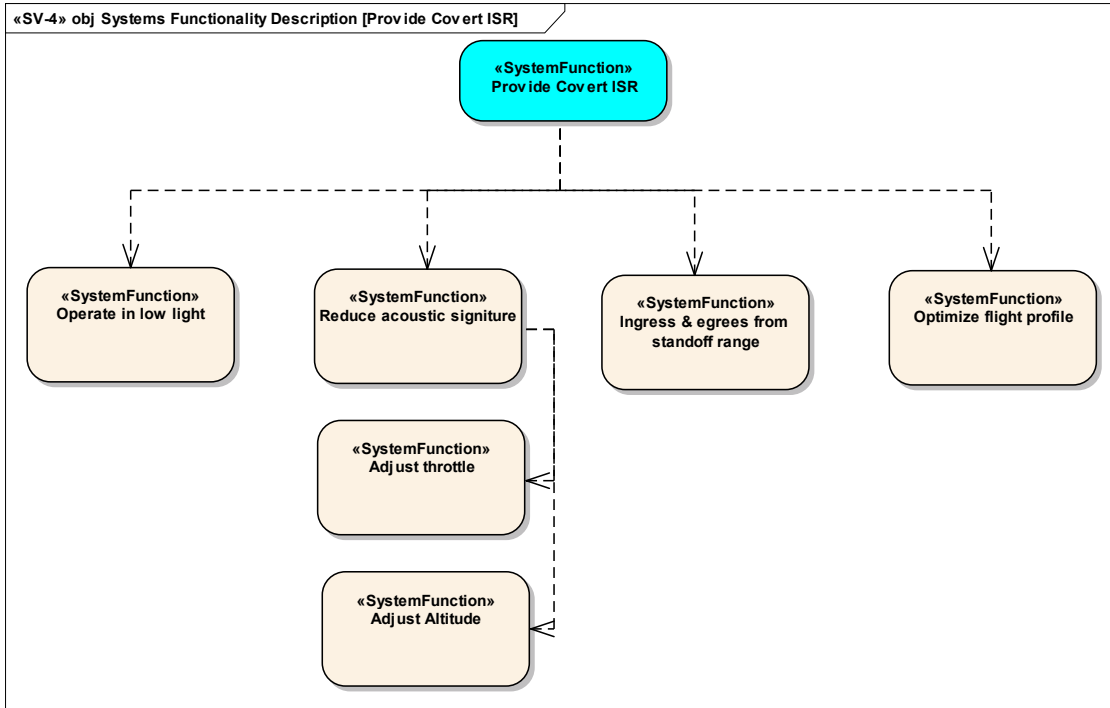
«SV-4» obj Systems Functionality Description [Provide Covert ISR]

«SystemFunction»
Provide Covert ISR

«SystemFunction»
Operate in low light

«SystemFunction»
Reduce acoustic signiture

«SystemFunction»
Ingress & egrees from standoff range

«SystemFunction»
Optimize flight profile

«SystemFunction»
Adjust throttle

«SystemFunction»
Adjust Altitude